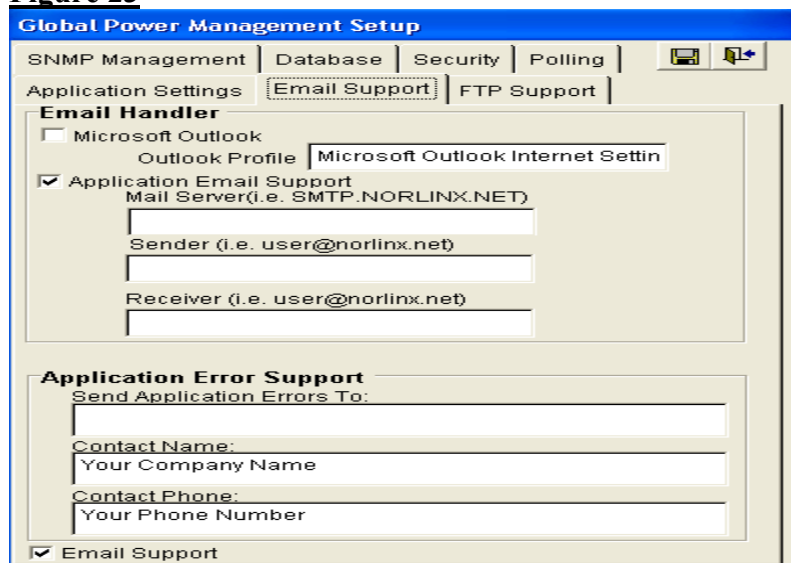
Figure 23

Global Power Management Setup

SNMP Management | Database | Security | Polling

Application Settings | Email Support | FTP Support

Email Handler

Microsoft Outlook

Outlook Profile Microsoft Outlook Internet Settin

Application Email Support

Mail Server(i.e. SMTP.NORLINX.NET)

Sender (i.e. user@norlinx.net)

Receiver (i.e. user@norlinx.net)

Application Error Support

Send Application Errors To:

Contact Name:

Your Company Name

Contact Phone:

Your Phone Number

Email Support